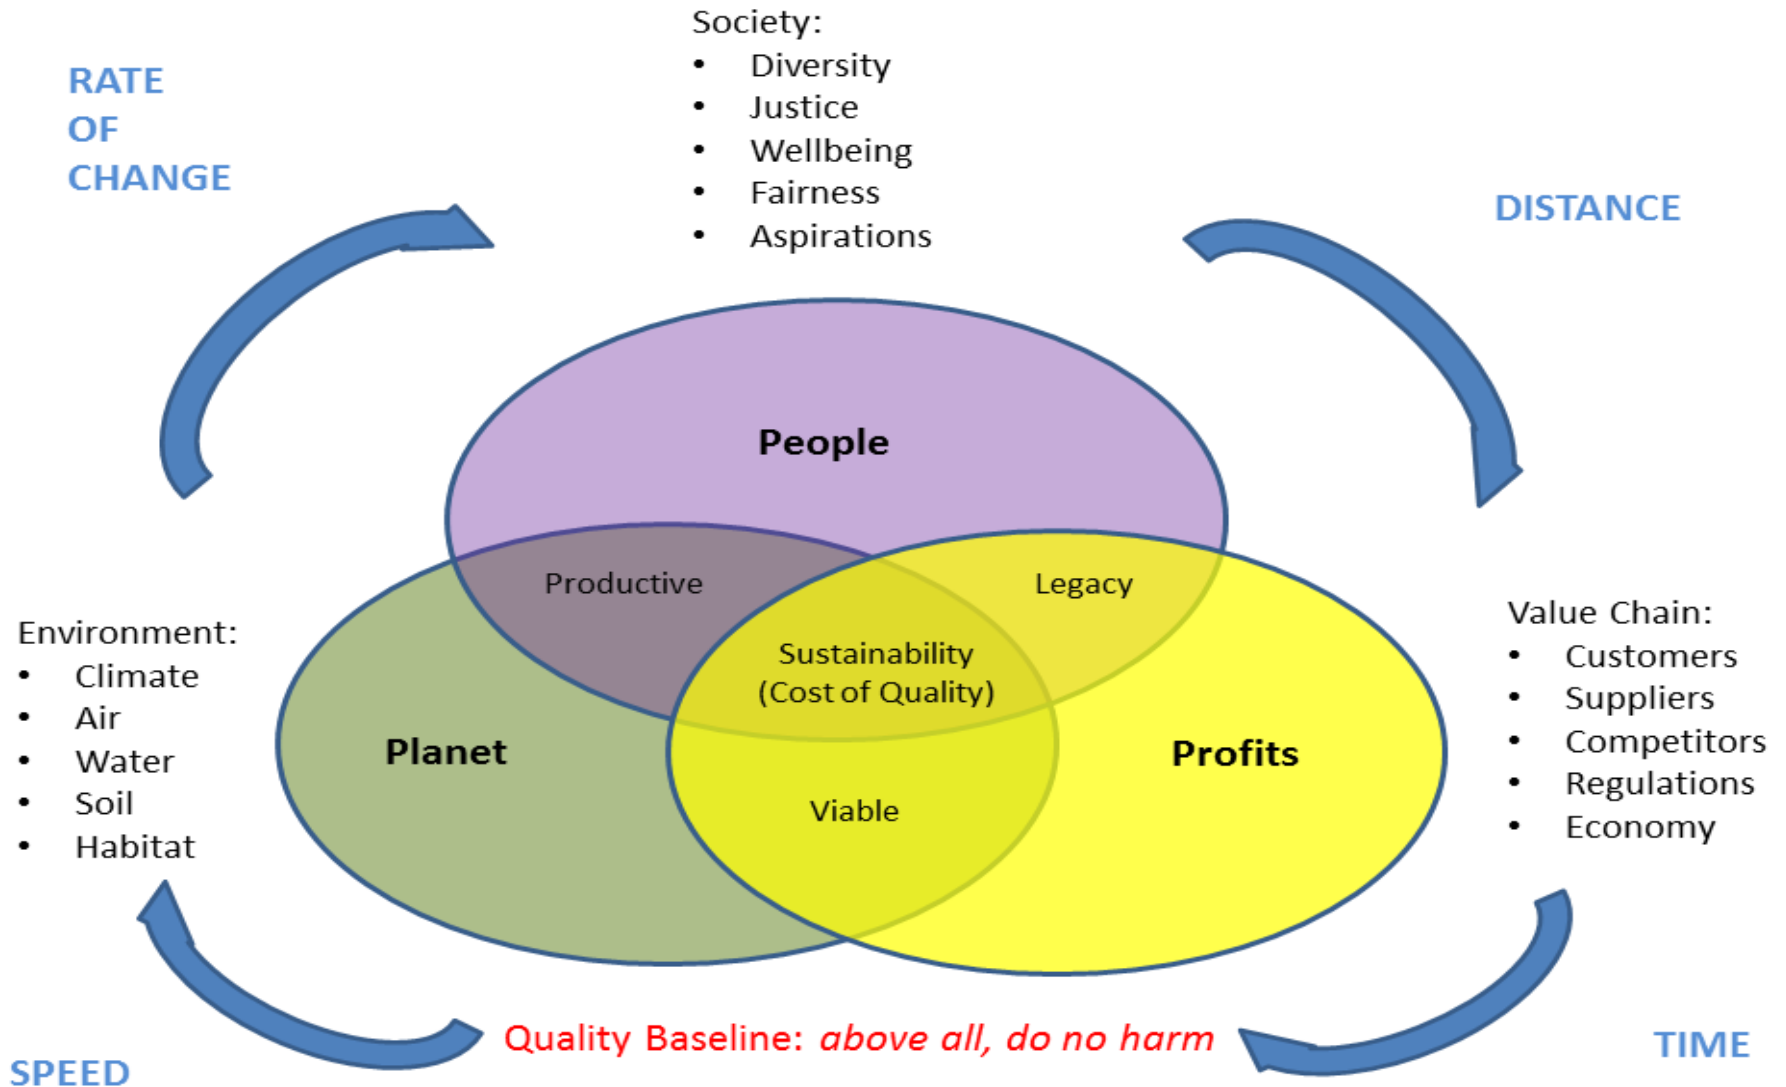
RATE
OF
CHANGE

Society:
- Diversity
- Justice
- Wellbeing
- Fairness
- Aspirations

DISTANCE

People

Productive

Legacy

Sustainability
(Cost of Quality)

Environment:
- Climate
- Air
- Water
- Soil
- Habitat

Planet

Viable

Profits

Value Chain:
- Customers
- Suppliers
- Competitors
- Regulations
- Economy

SPEED

Quality Baseline: *above all, do no harm*

TIME